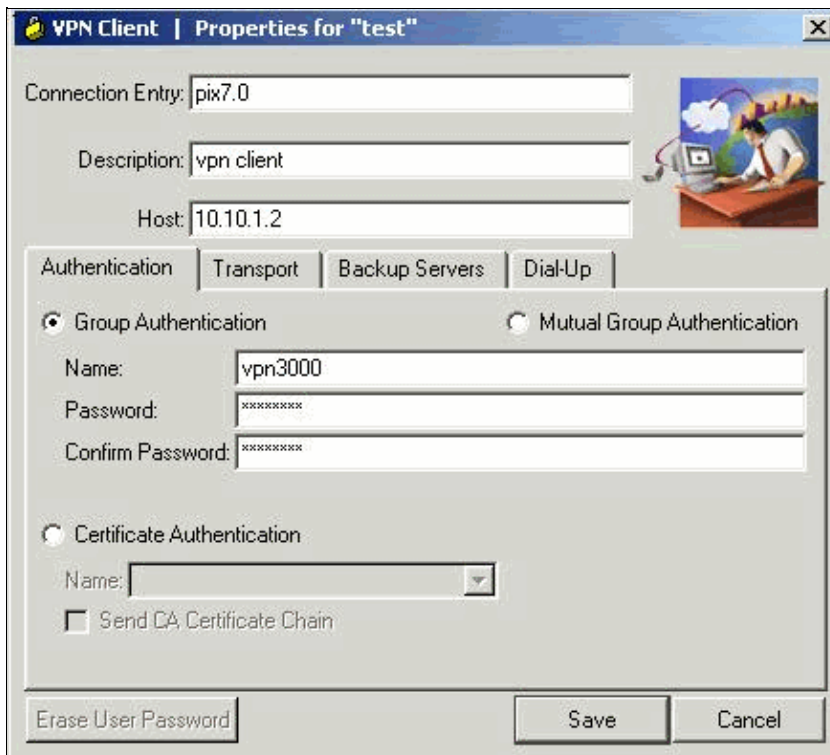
VPN Client | Properties for "test"

Connection Entry: pix7.0

Description: vpn client

Host: 10.10.1.2

Authentication | Transport | Backup Servers | Dial-Up

Group Authentication

Mutual Group Authentication

Name: vpn3000

Password: ********

Confirm Password: ********

Certificate Authentication

Name:

Send CA Certificate Chain

Erase User Password

Save

Cancel